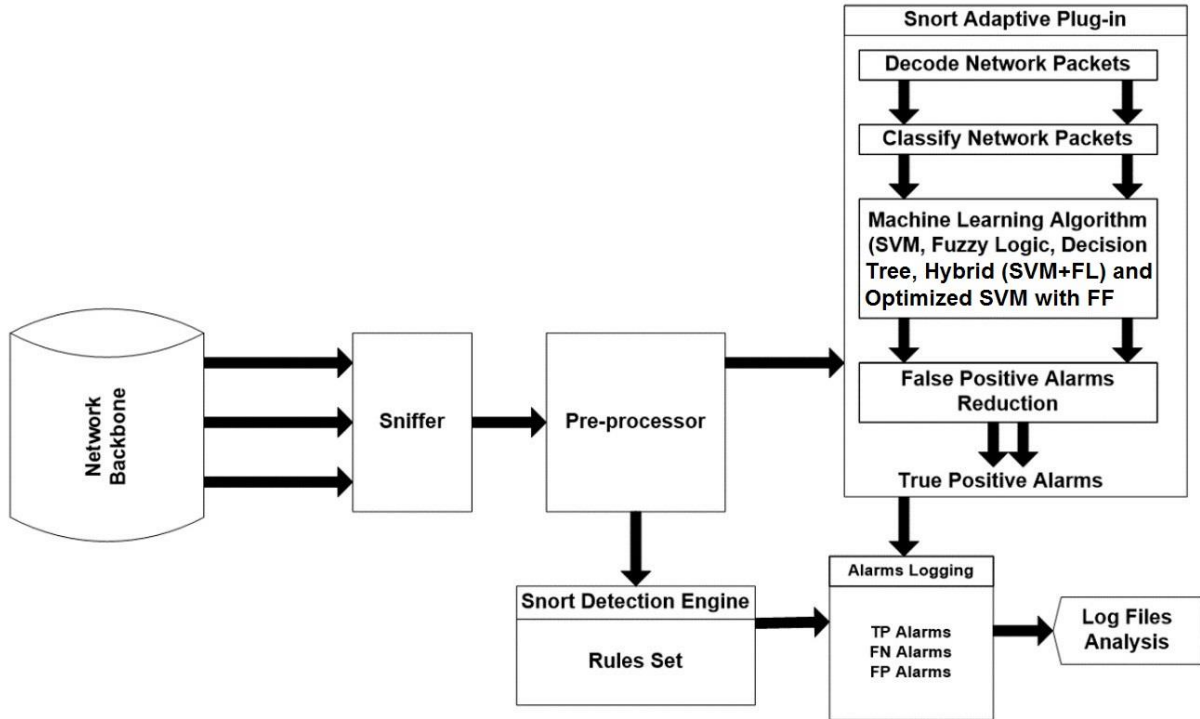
Snort Adaptive Plug-in

Decode Network Packets

Classify Network Packets

Machine Learning Algorithm (SVM, Fuzzy Logic, Decision Tree, Hybrid (SVM+FL) and Optimized SVM with FF

False Positive Alarms Reduction

True Positive Alarms

Network Backbone

Sniffer

Pre-processor

Alarms Logging

TP Alarms
FN Alarms
FP Alarms

Snort Detection Engine

Rules Set

Log Files Analysis